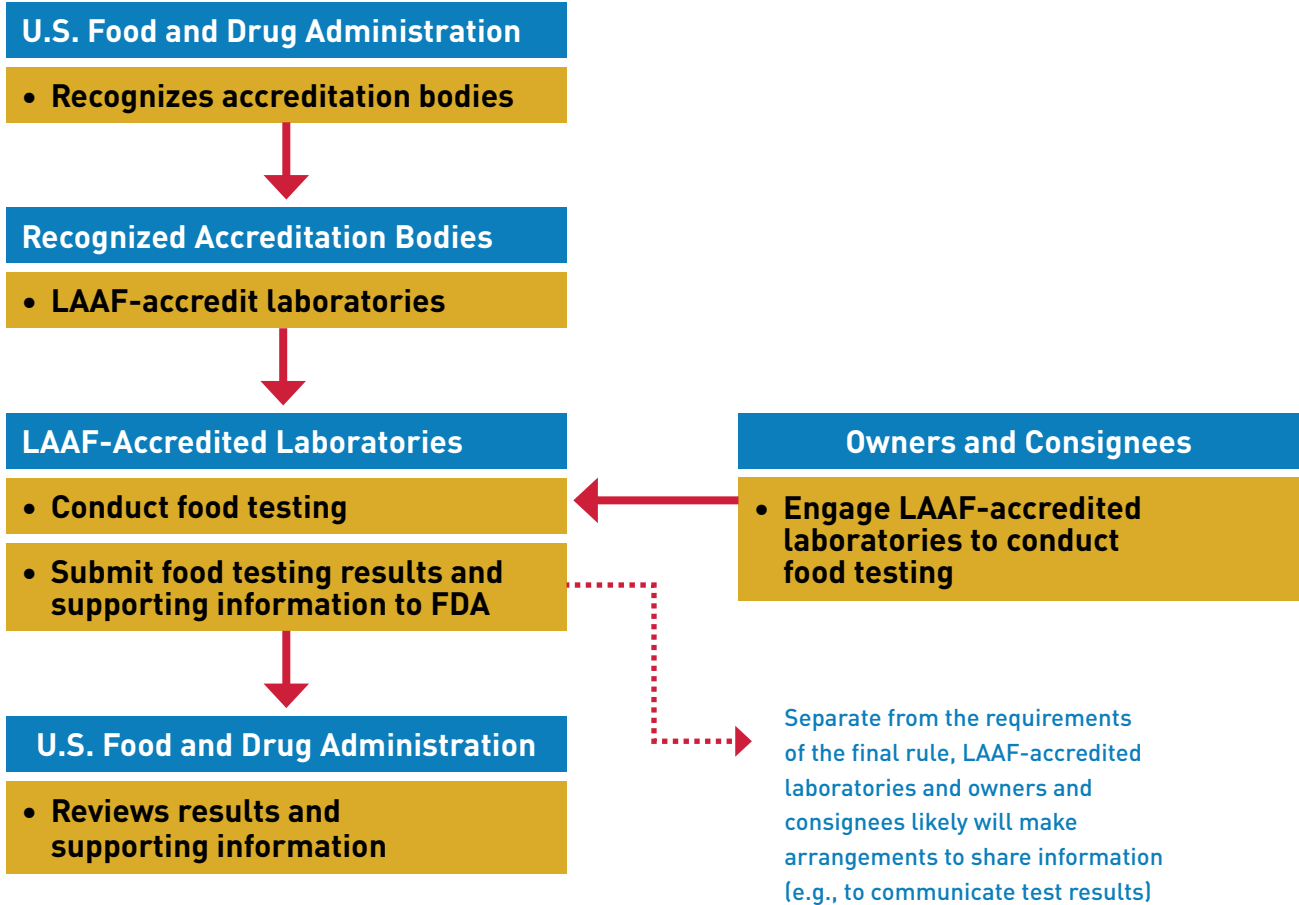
U.S. Food and Drug Administration

• Recognizes accreditation bodies

Recognized Accreditation Bodies

• LAAF-accredit laboratories

LAAF-Accredited Laboratories

• Conduct food testing

• Submit food testing results and supporting information to FDA

Owners and Consignees

• Engage LAAF-accredited laboratories to conduct food testing

U.S. Food and Drug Administration

• Reviews results and supporting information

Separate from the requirements of the final rule, LAAF-accredited laboratories and owners and consignees likely will make arrangements to share information (e.g., to communicate test results)